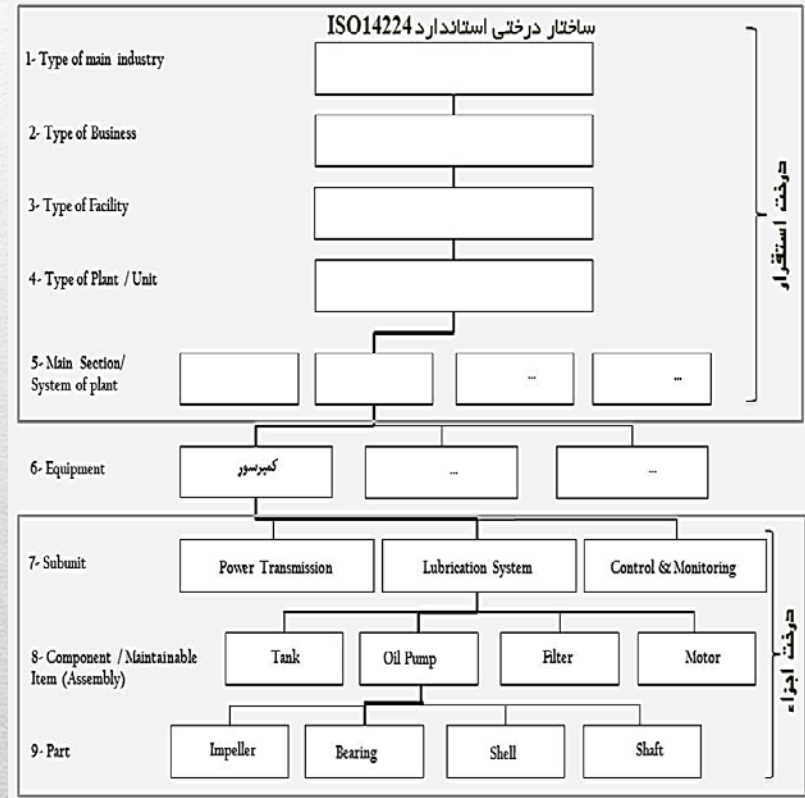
ساختار درختی استاندارد ISO14224

1- Type of main industry

2- Type of Business

3- Type of Facility

4- Type of Plant / Unit

5- Main Section/ System of plant

...

...

درخت استقرار

6- Equipment

کمپرسور

...

...

7- Subunit

Power Transmission

Lubrication System

Control & Monitoring

8- Component / Maintainable Item (Assembly)

Tank

Oil Pump

Filter

Motor

9- Part

Impeller

Bearing

Shell

Shaft

درخت اجزاء